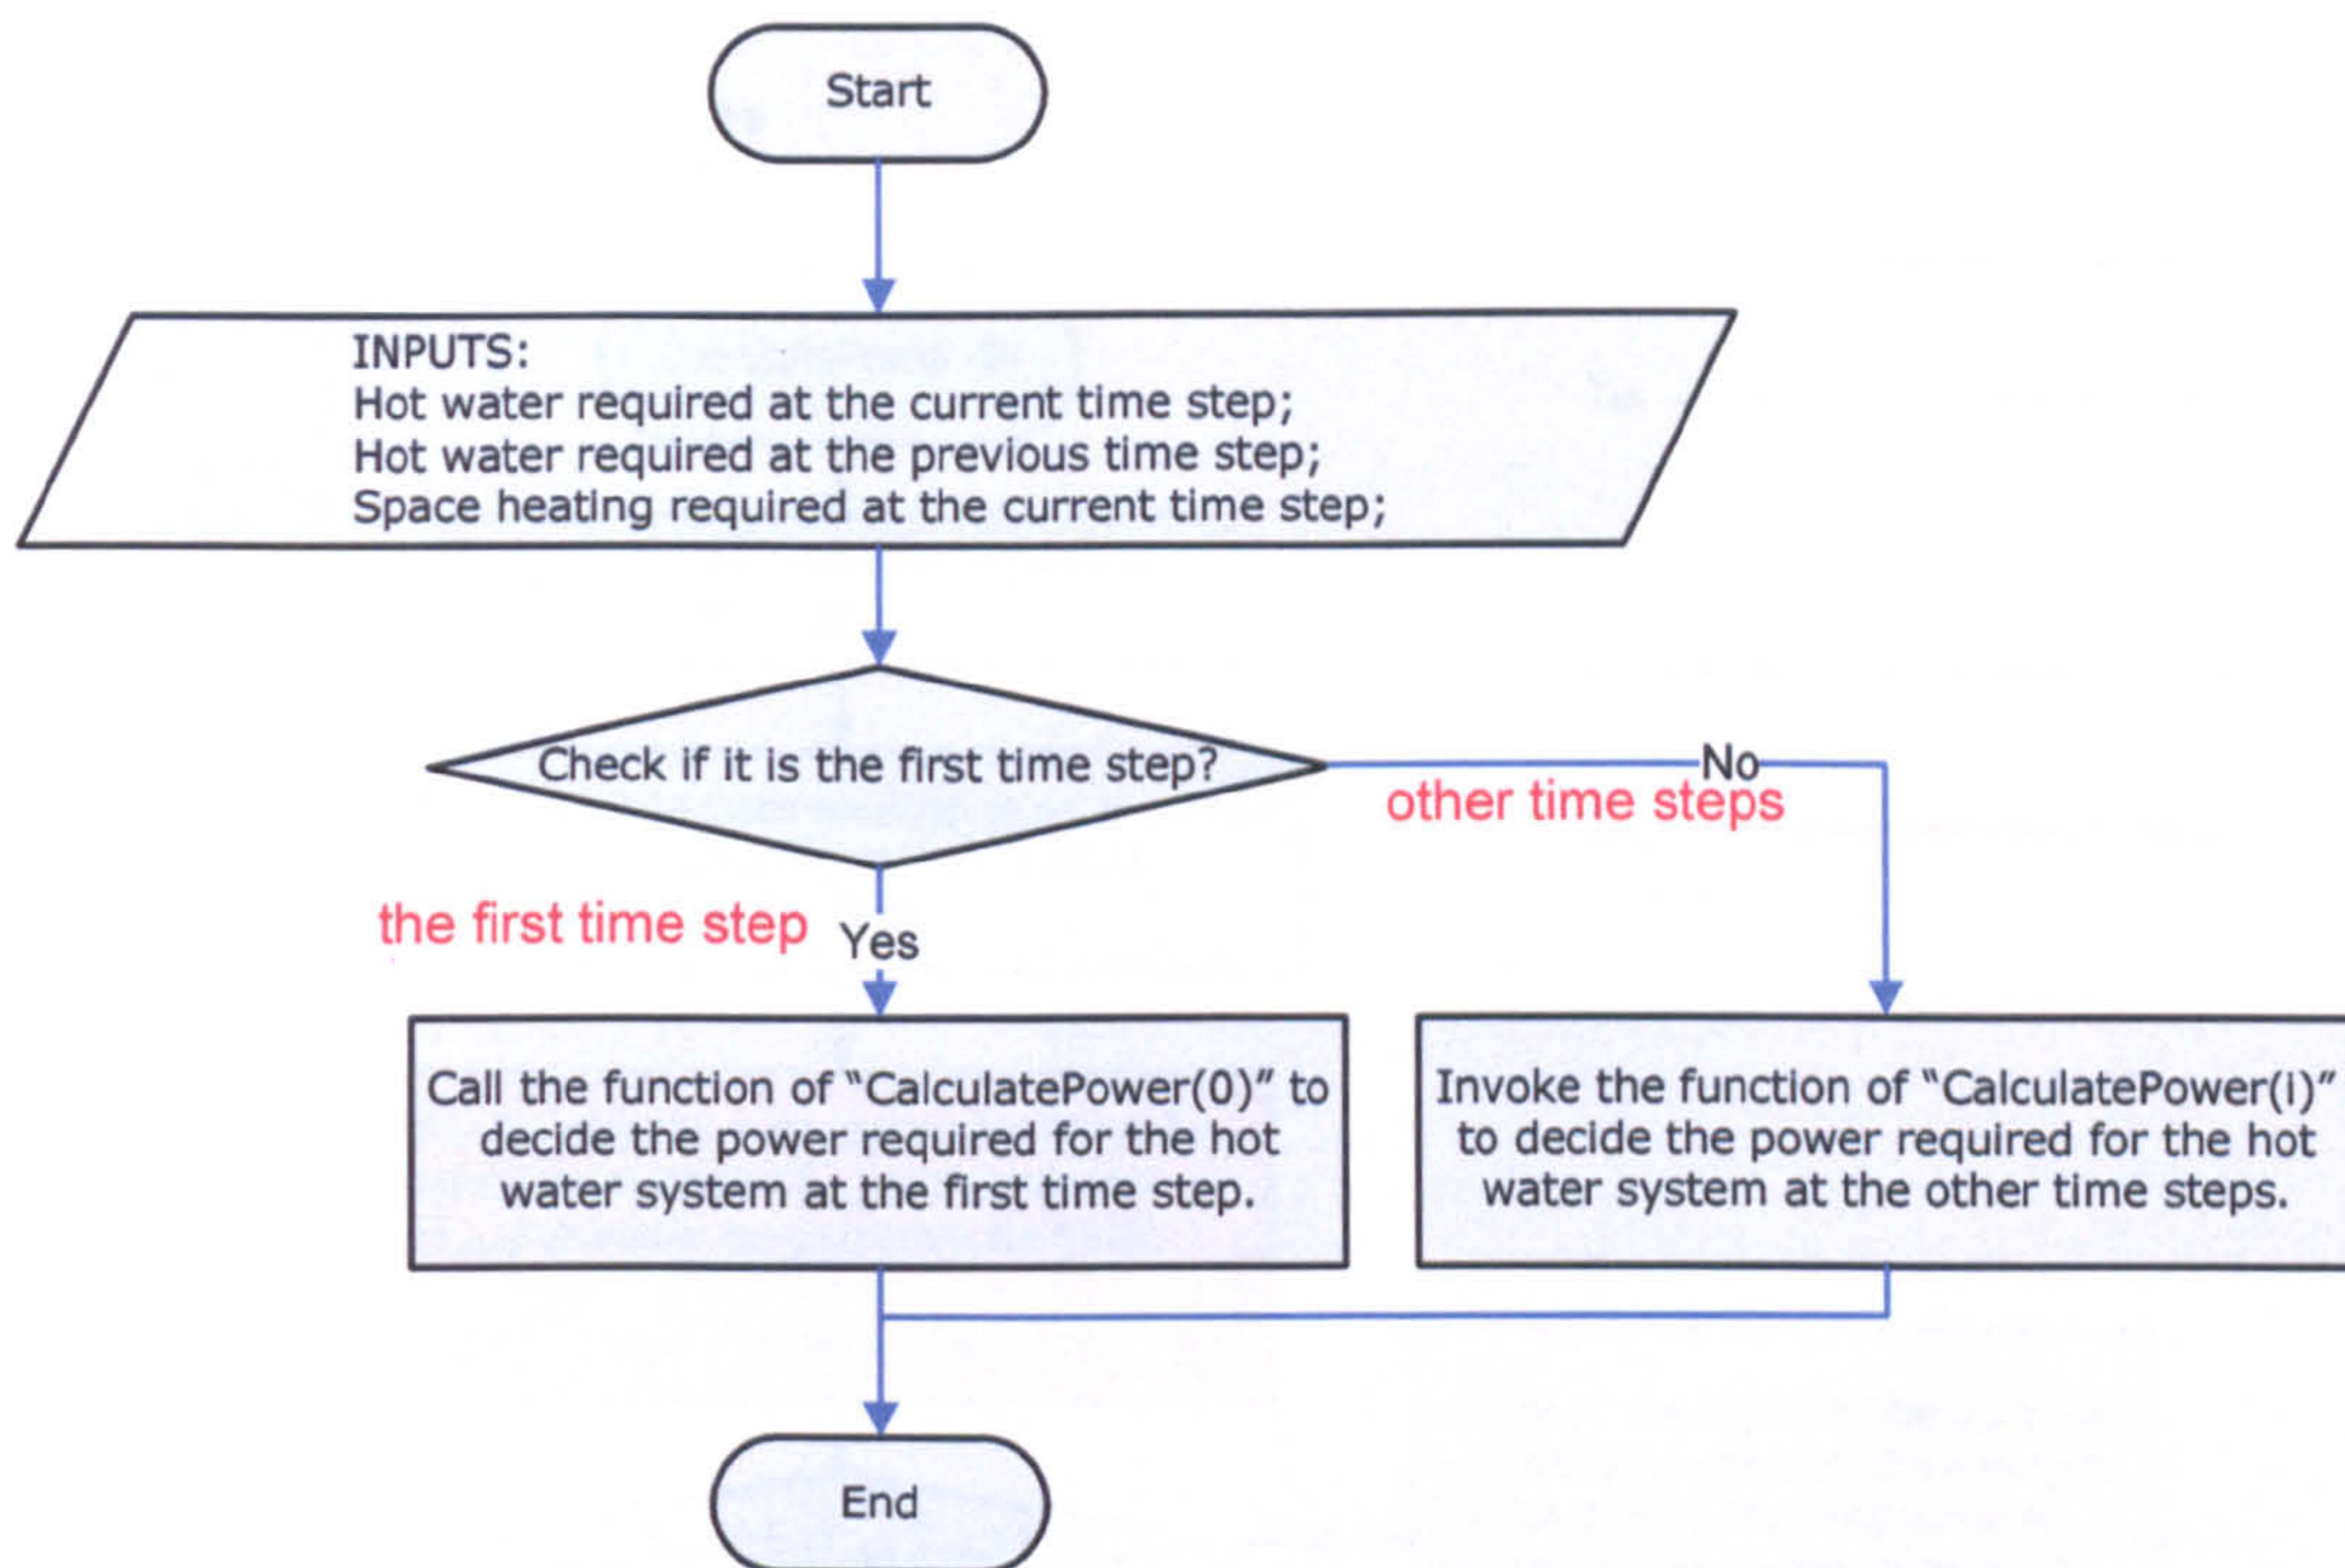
Start

INPUTS:
Hot water required at the current time step;
Hot water required at the previous time step;
Space heating required at the current time step;

Check if it is the first time step?

No
other time steps

the first time step
Yes

Call the function of "CalculatePower(0)" to decide the power required for the hot water system at the first time step.

Invoke the function of "CalculatePower(i)" to decide the power required for the hot water system at the other time steps.

End